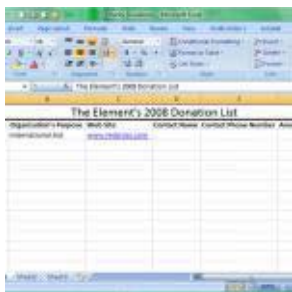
The Element's 2008 Donation List

The Element's 2008 Donation List

| Organization's Purpose | Web Site | Contact Name | Contact Phone Number | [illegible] |
|---|---|---|---|---|
| International Aid | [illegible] | | | |

Sheet1 Sheet2